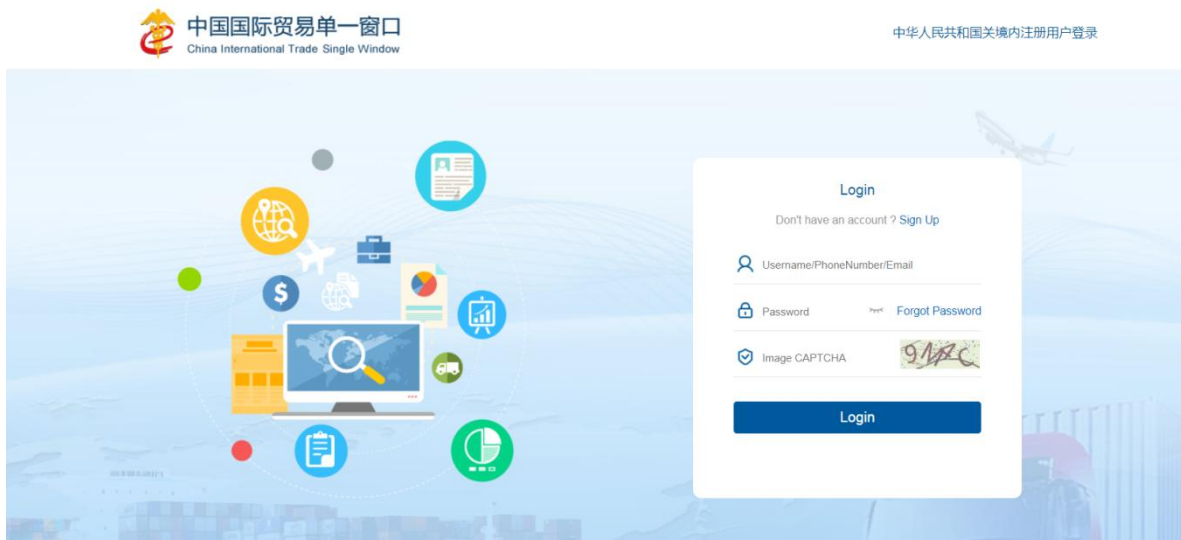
中国国际贸易单一窗口
China International Trade Single Window

中华人民共和国关境内注册用户登录

Login

Don't have an account ? Sign Up

Username/PhoneNumber/Email

Password

Forgot Password

Image CAPTCHA

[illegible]

Login